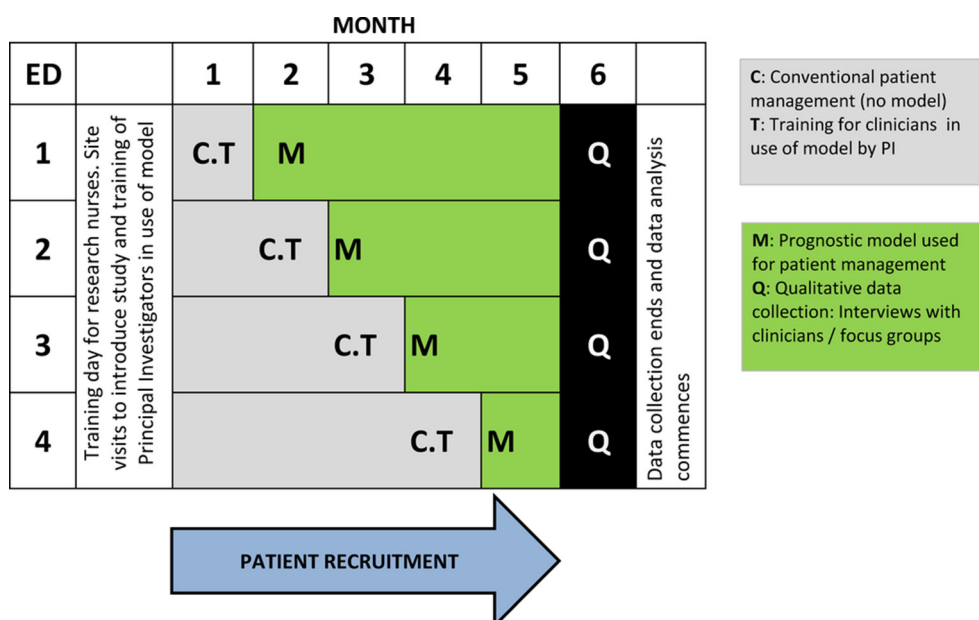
MONTH

| ED | | 1 | 2 | 3 | 4 | 5 | 6 | |
|---|---|---|---|---|---|---|---|---|
| 1 | Training day for research nurses. Site visits to introduce study and training of Principal Investigators in use of model | C.T | M | | | | Q | Data collection ends and data analysis commences |
| 2 | | C.T | | M | | | Q | |
| 3 | | C.T | | | M | | Q | |
| 4 | | C.T | | | | M | Q | |

C: Conventional patient management (no model)
T: Training for clinicians in use of model by PI

M: Prognostic model used for patient management
Q: Qualitative data collection: Interviews with clinicians / focus groups

PATIENT RECRUITMENT